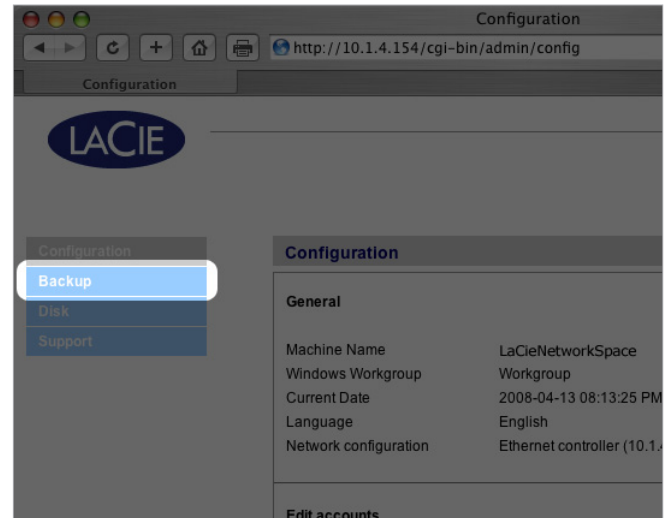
Configuration

http://10.1.4.154/cgi-bin/admin/config

Configuration

LACIE

Configuration
Backup
Disk
Support

Configuration

General

| Machine Name | LaCieNetworkSpace |
|---|---|
| Windows Workgroup | Workgroup |
| Current Date | 2008-04-13 08:13:25 PM |
| Language | English |
| Network configuration | Ethernet controller (10.1.4 |

Edit accounts